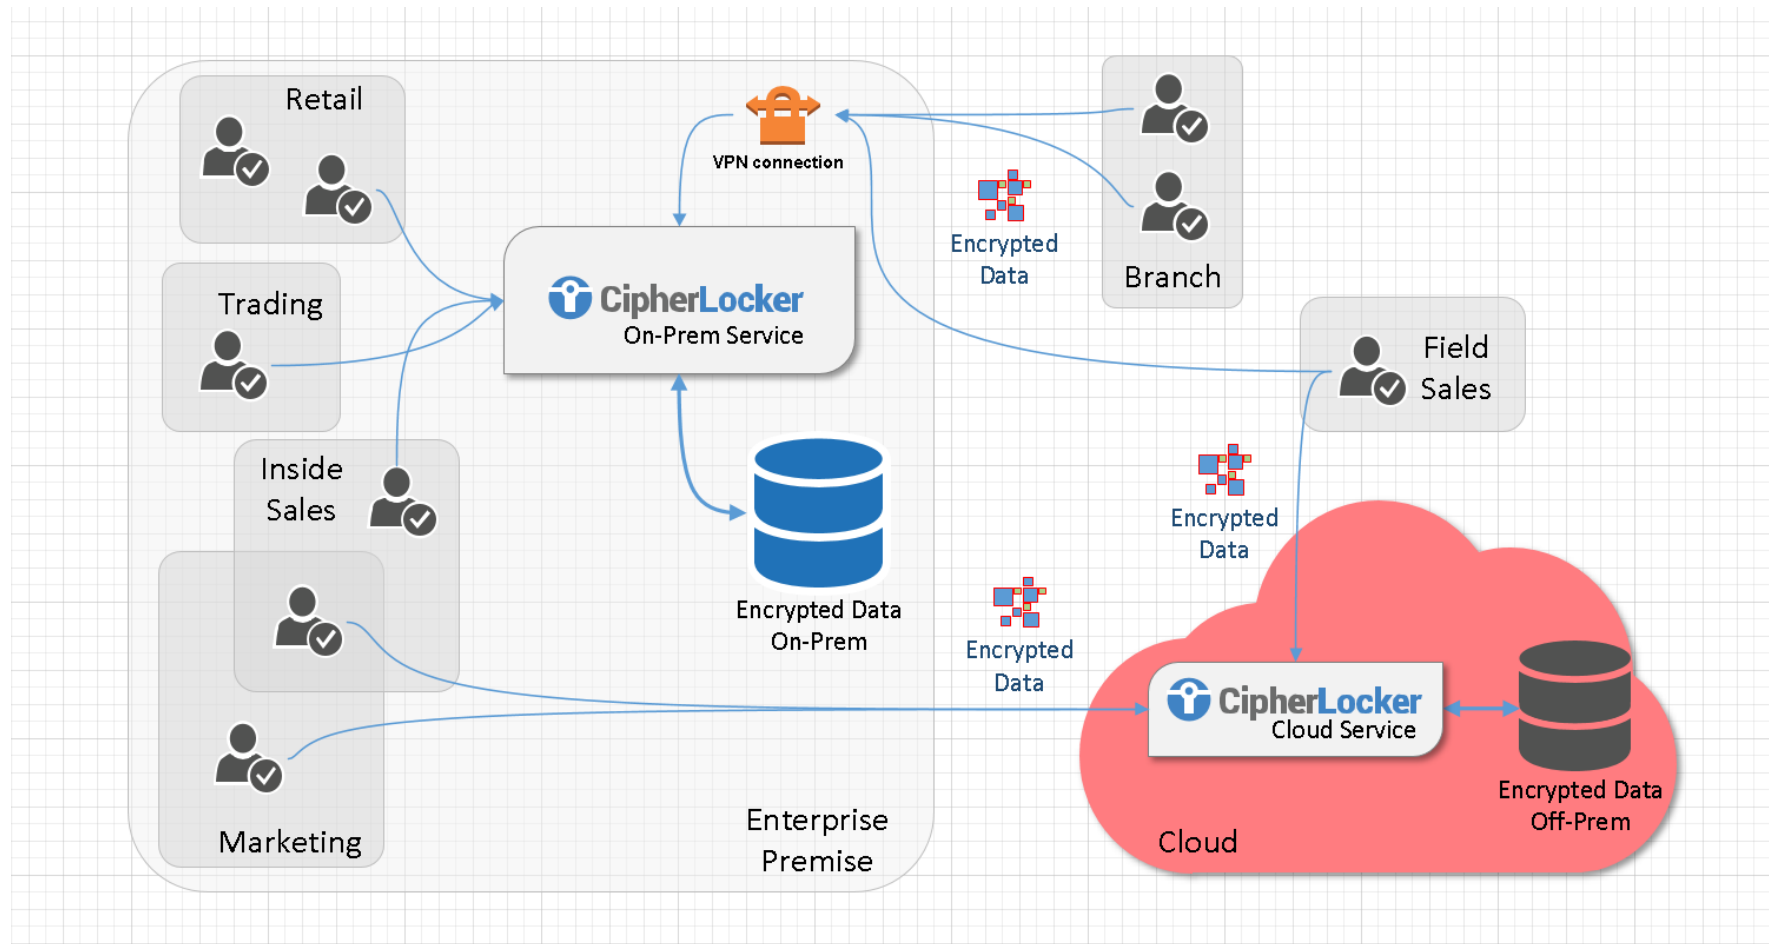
Retail

VPN connection

Encrypted Data

Branch

Trading

CipherLocker
On-Prem Service

Field Sales

Inside Sales

Encrypted Data

Encrypted Data On-Prem

Encrypted Data

CipherLocker
Cloud Service

Encrypted Data Off-Prem

Marketing

Enterprise Premise

Cloud